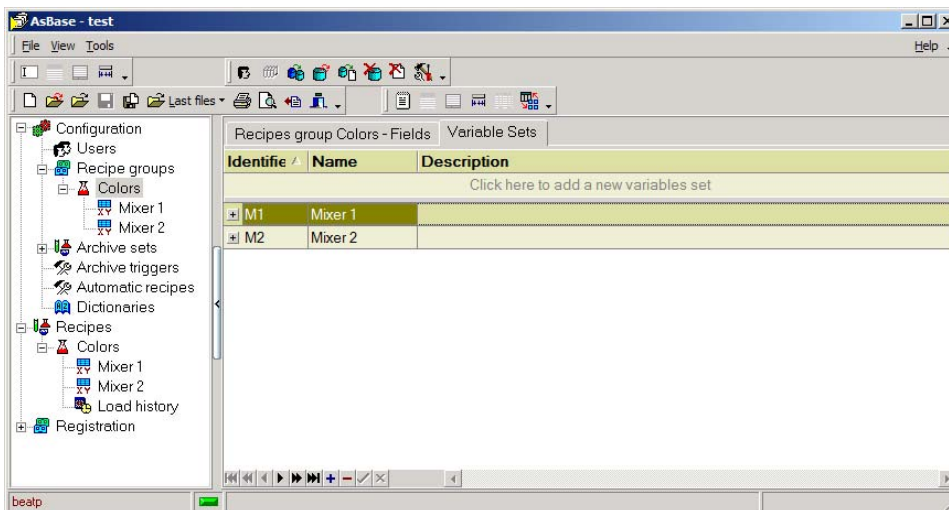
AsBase - test

File View Tools

Help

Last files

Configuration
Users
Recipe groups
Colors
Mixer 1
Mixer 2
Archive sets
Archive triggers
Automatic recipes
Dictionaries
Recipes
Colors
Mixer 1
Mixer 2
Load history
Registration

Recipes group Colors - Fields | Variable Sets

| Identifie | Name | Description |
|---|---|---|
| Click here to add a new variables set | | |
| M1 | Mixer 1 | |
| M2 | Mixer 2 | |

beatp